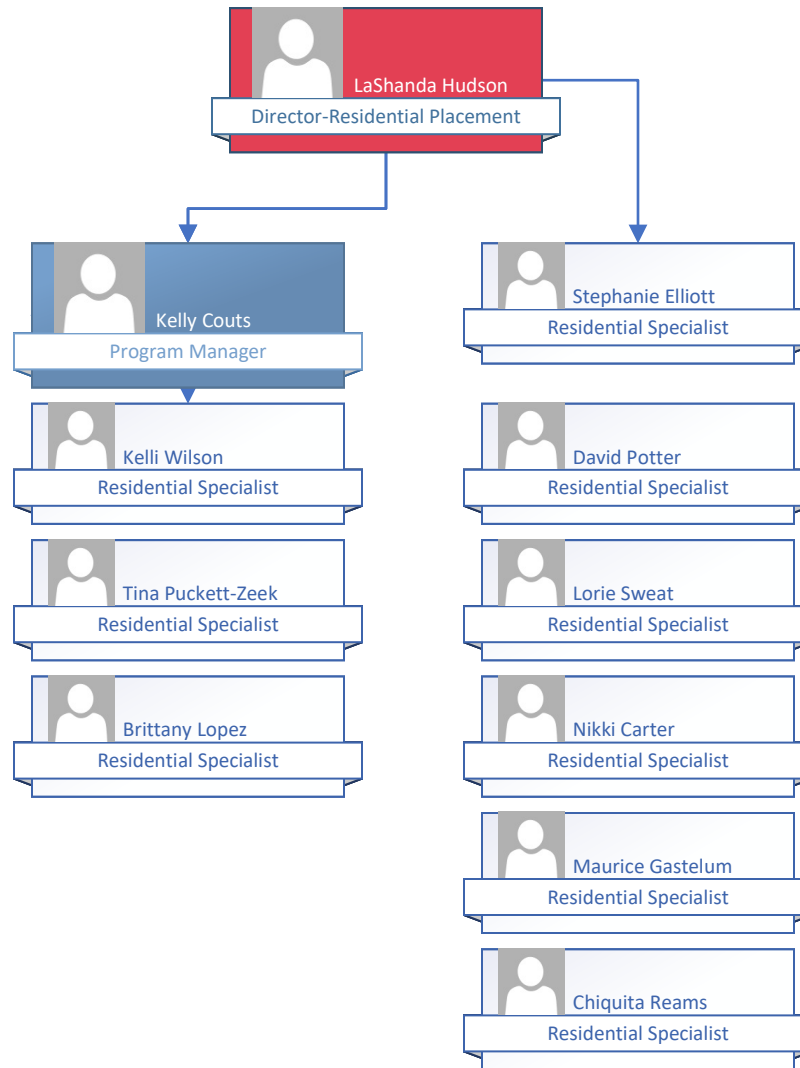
LaShanda Hudson
Director-Residential Placement

Kelly Couts
Program Manager

Kelli Wilson
Residential Specialist

Tina Puckett-Zeek
Residential Specialist

Brittany Lopez
Residential Specialist

Stephanie Elliott
Residential Specialist

David Potter
Residential Specialist

Lorie Sweat
Residential Specialist

Nikki Carter
Residential Specialist

Maurice Gastelum
Residential Specialist

Chiquita Reams
Residential Specialist